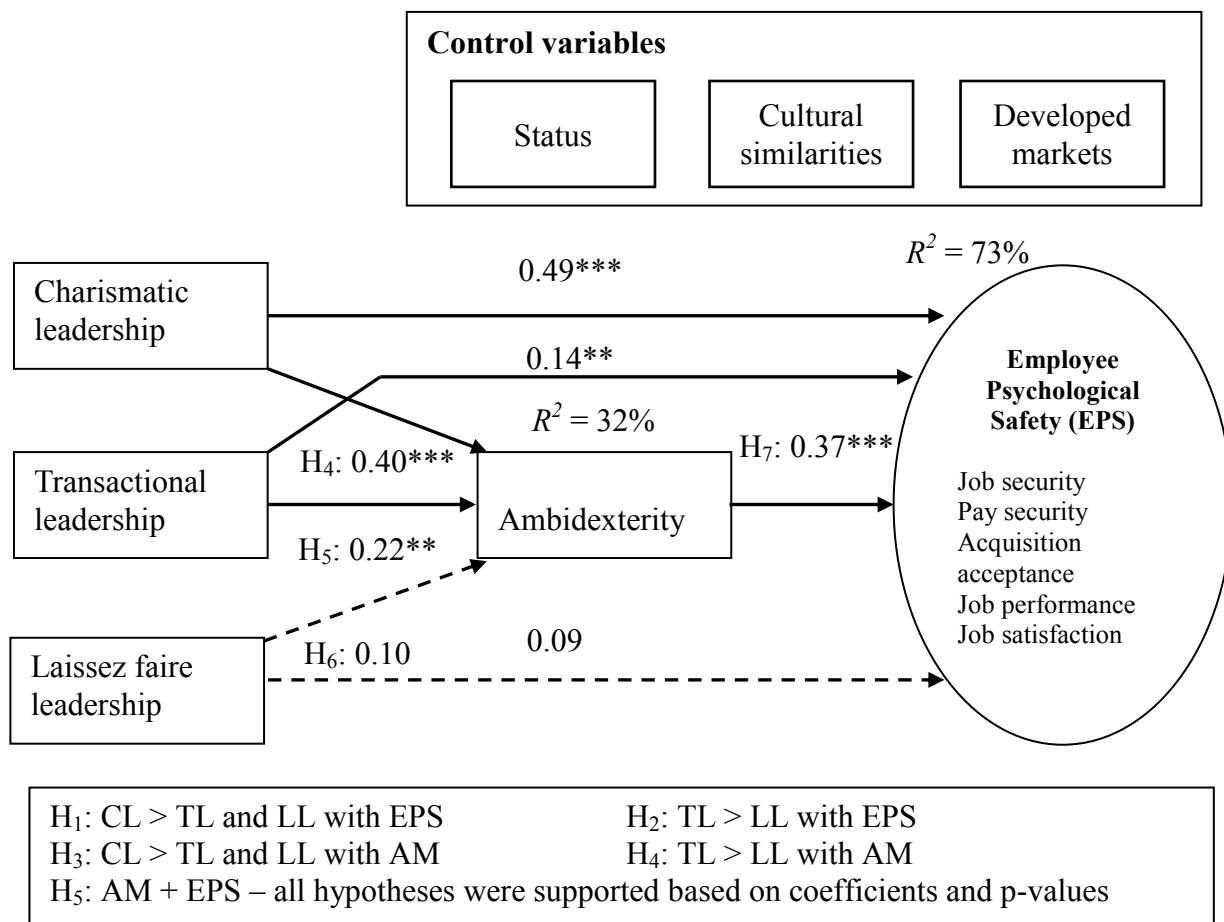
**Control variables**

Status

Cultural similarities

Developed markets

$R^2$ = 73%

Charismatic leadership

0.49***

0.14**

$R^2$ = 32%

Transactional leadership

H$_4$: 0.40***

H$_5$: 0.22**

Ambidexterity

H$_7$: 0.37***

**Employee Psychological Safety (EPS)**

Job security
Pay security
Acquisition acceptance
Job performance
Job satisfaction

Laissez faire leadership

H$_6$: 0.10

0.09

H$_1$: CL > TL and LL with EPS
H$_2$: TL > LL with EPS
H$_3$: CL > TL and LL with AM
H$_4$: TL > LL with AM
H$_5$: AM + EPS – all hypotheses were supported based on coefficients and p-values